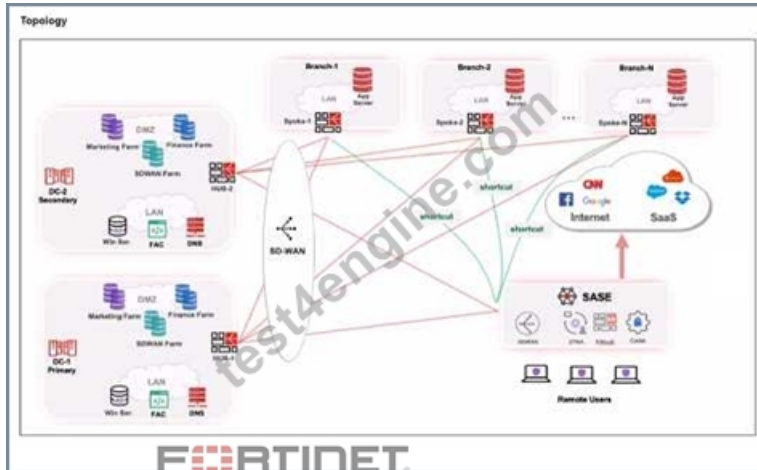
Topology

Branch-1
LAN
App Server
Spoke-1

Branch-2
LAN
App Server
Spoke-2

...

Branch-N
LAN
App Server
Spoke-N

DMZ
Marketing Farm
Finance Farm
SDWAN Farm
HUB-2
DC-2 Secondary
LAN
Win Svr
FAC
DNS

shortcut
shortcut
shortcut

SD-WAN

CNN
Google
Internet
SaaS

DMZ
Marketing Farm
Finance Farm
SDWAN Farm
HUB-1
DC-1 Primary
LAN
Win Svr
FAC
DNS

SASE
SDWAN
ZTNA
FWaaS
CASB

Remote Users

test4engine.com

FERTINET.